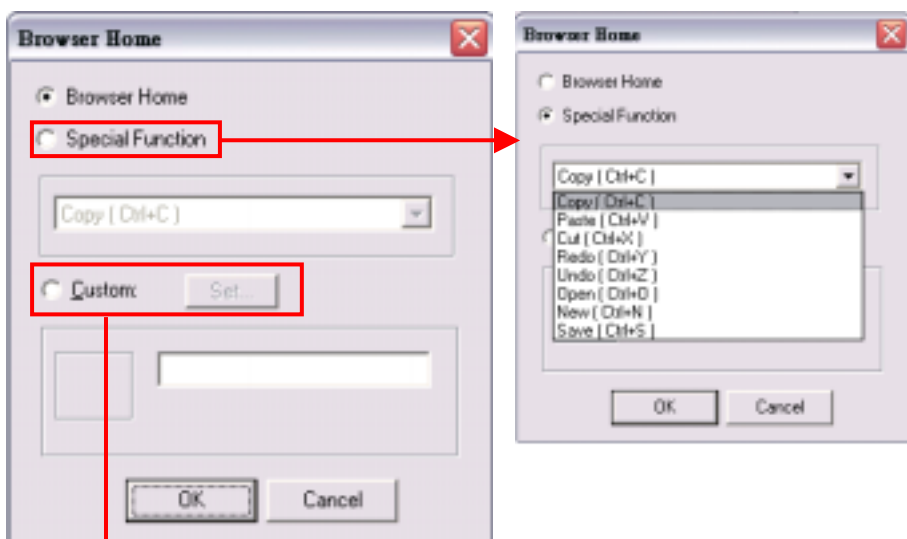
Browser Home

Browser Home

Special Function

Copy ( Ctrl+C )

Custom:

Set...

OK

Cancel

Browser Home

Browser Home

Special Function

Copy ( Ctrl+C )

Copy ( Ctrl+C )
Paste ( Ctrl+V )
Cut ( Ctrl+X )
Redo ( Ctrl+Y )
Undo ( Ctrl+Z )
Open ( Ctrl+D )
New ( Ctrl+N )
Save ( Ctrl+S )

OK

Cancel